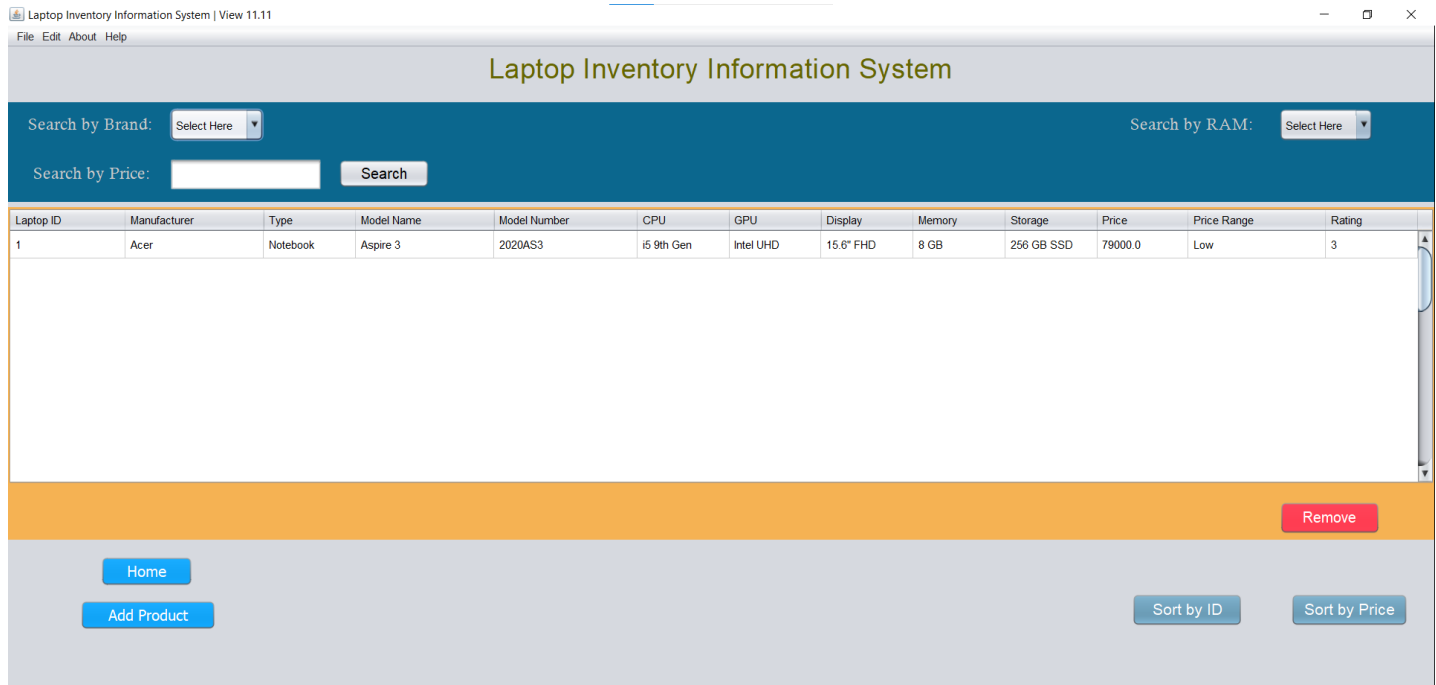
Laptop Inventory Information System | View 11.11

File Edit About Help

Laptop Inventory Information System

Search by Brand: Select Here

Search by RAM: Select Here

Search by Price: Search

| Laptop ID | Manufacturer | Type | Model Name | Model Number | CPU | GPU | Display | Memory | Storage | Price | Price Range | Rating |
|---|---|---|---|---|---|---|---|---|---|---|---|---|
| 1 | Acer | Notebook | Aspire 3 | 2020AS3 | i5 9th Gen | Intel UHD | 15.6" FHD | 8 GB | 256 GB SSD | 79000.0 | Low | 3 |

Remove

Home

Add Product

Sort by ID

Sort by Price